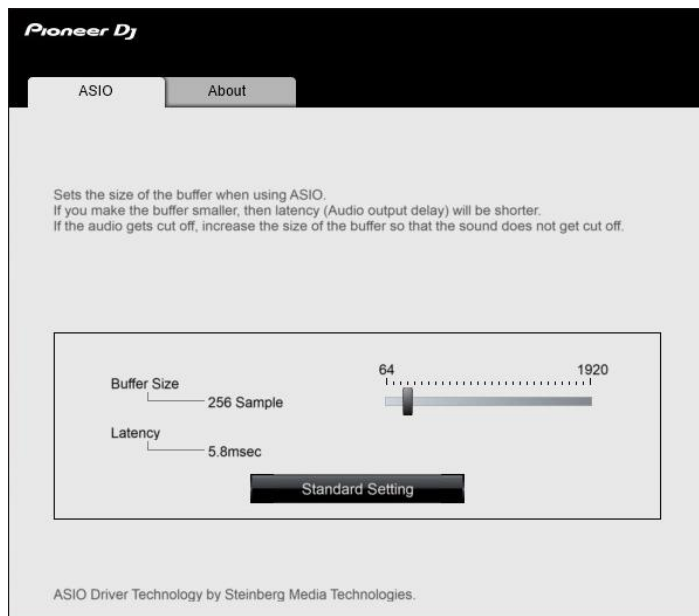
Pioneer DJ

ASIO

About

Sets the size of the buffer when using ASIO.
If you make the buffer smaller, then latency (Audio output delay) will be shorter.
If the audio gets cut off, increase the size of the buffer so that the sound does not get cut off.

Buffer Size
256 Sample

64

1920

Latency
5.8msec

Standard Setting

ASIO Driver Technology by Steinberg Media Technologies.